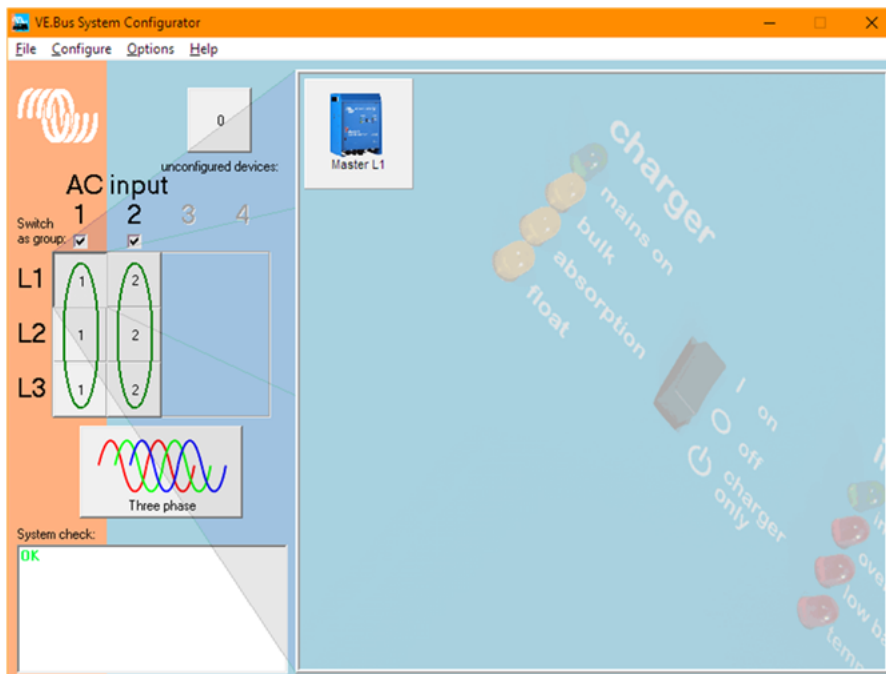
VE.Bus System Configurator

File Configure Options Help

0

unconfigured devices:

Master L1

AC input

1 2 3 4

Switch as group:

L1
L2
L3

1 2
1 2
1 2

Three phase

System check:

OK

charger

mains on

bulk

absorption

float

I on

O off

charger only

in

ove

low ba

temp